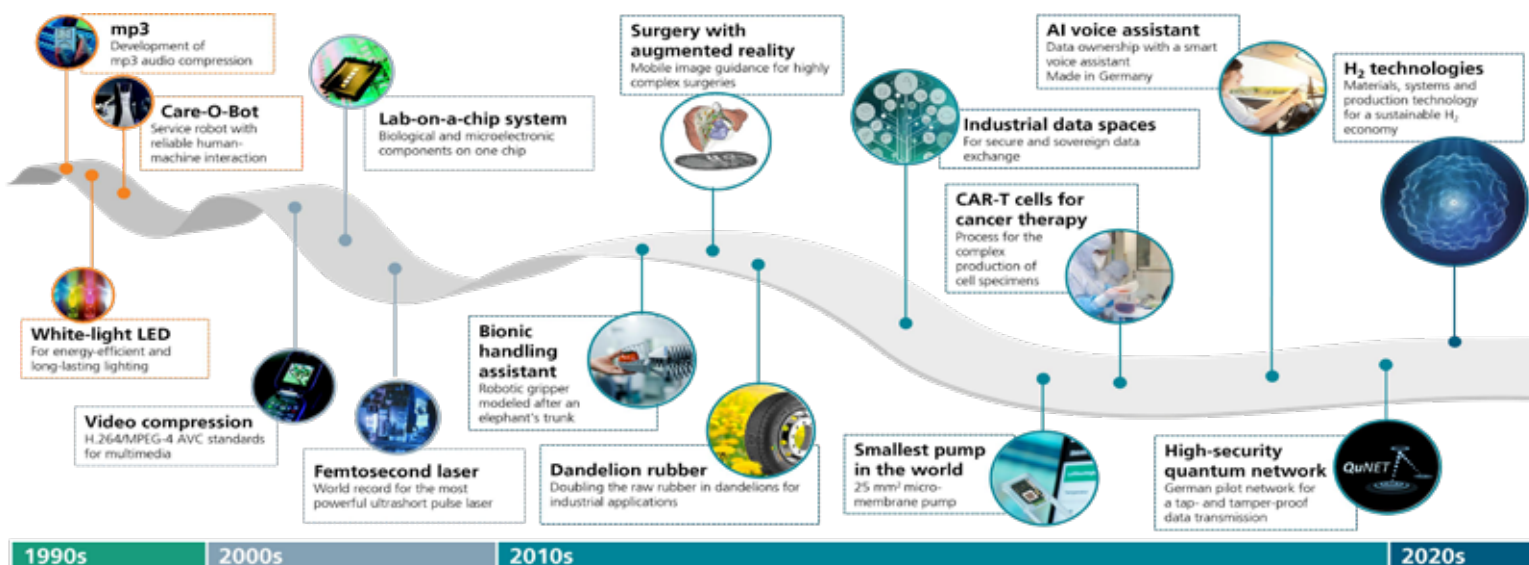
mp3
Development of mp3 audio compression

Care-O-Bot
Service robot with reliable human-machine interaction

White-light LED
For energy-efficient and long-lasting lighting

Lab-on-a-chip system
Biological and microelectronic components on one chip

Video compression
H.264/MPEG-4 AVC standards for multimedia

Femtosecond laser
World record for the most powerful ultrashort pulse laser

Surgery with augmented reality
Mobile image guidance for highly complex surgeries

Bionic handling assistant
Robotic gripper modeled after an elephant's trunk

Dandelion rubber
Doubling the raw rubber in dandelions for industrial applications

AI voice assistant
Data ownership with a smart voice assistant Made in Germany

Industrial data spaces
For secure and sovereign data exchange

CAR-T cells for cancer therapy
Process for the complex production of cell specimens

Smallest pump in the world
25 mm² micro-membrane pump

$H_2$ technologies
Materials, systems and production technology for a sustainable $H_2$ economy

High-security quantum network
German pilot network for a tap- and tamper-proof data transmission

QuNET

1990s
2000s
2010s
2020s